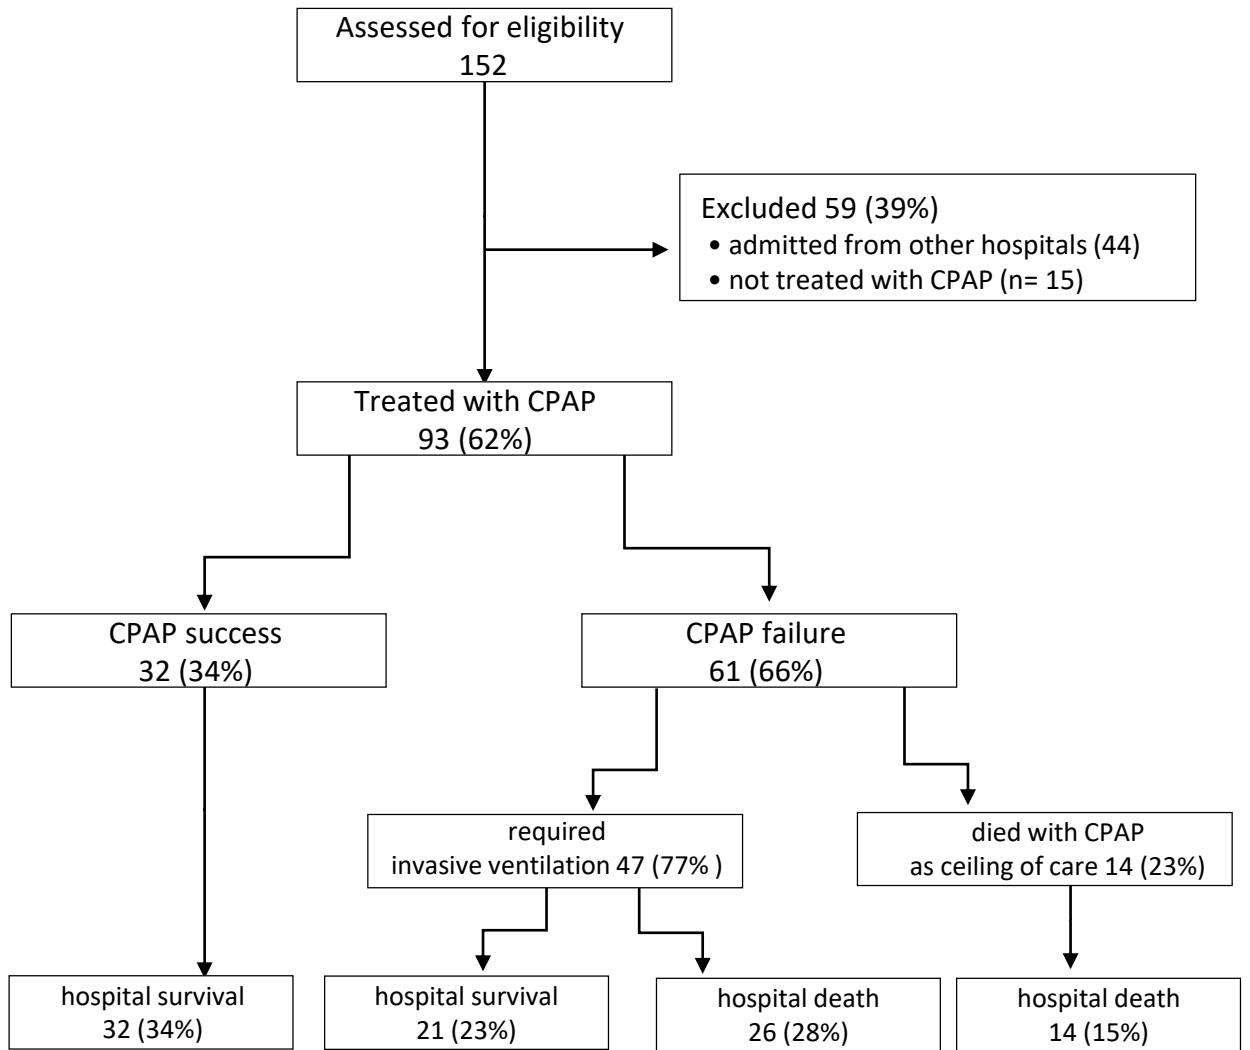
Assessed for eligibility
152

Excluded 59 (39%)
• admitted from other hospitals (44)
• not treated with CPAP (n= 15)

Treated with CPAP
93 (62%)

CPAP success
32 (34%)

CPAP failure
61 (66%)

required
invasive ventilation 47 (77% )

died with CPAP
as ceiling of care 14 (23%)

hospital survival
32 (34%)

hospital survival
21 (23%)

hospital death
26 (28%)

hospital death
14 (15%)